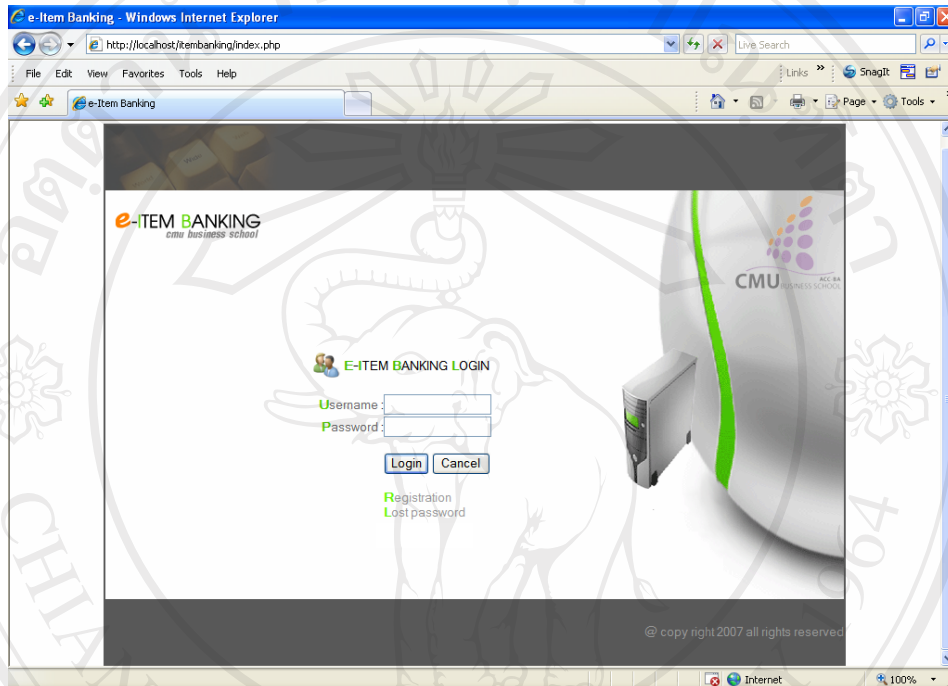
e-Item Banking - Windows Internet Explorer

http://localhost/itembanking/index.php

Live Search

File Edit View Favorites Tools Help

Links » SnagIt

e-Item Banking

Page ▾ Tools ▾

e-ITEM BANKING
cmu business school

CMU ACC-BA BUSINESS SCHOOL

E-ITEM BANKING LOGIN

Username :
Password :

Login Cancel

Registration
Lost password

@ copy right 2007 all rights reserved

Internet

100%